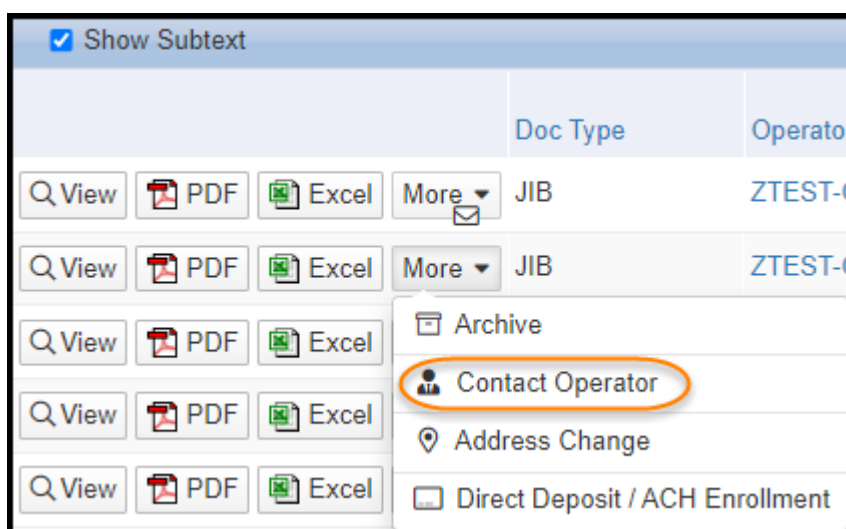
Show Subtext

Doc Type | Operato

View PDF Excel More JIB ZTEST-

View PDF Excel More JIB ZTEST-

View PDF Excel

View PDF Excel

View PDF Excel

Archive
Contact Operator
Address Change
Direct Deposit / ACH Enrollment